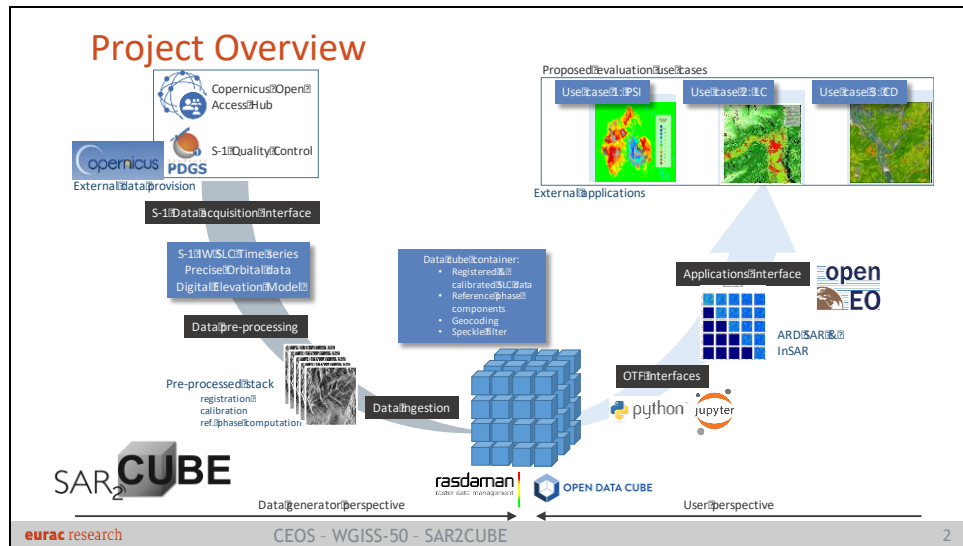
Project Overview

Copernicus Open Access Hub

S-1 Quality Control

PDGS

Copernicus

External data provision

S-1 Data acquisition interface

S-1 IW SLC Time Series
Precise Orbital data
Digital Elevation Model

Data pre-processing

Pre-processed stack
registration
calibration
ref. phase computation

Data ingestion

Data cube container:
- Registered & calibrated SLC data
- Reference phase components
- Geocoding
- Speckle filter

Proposed evaluation use cases

Use case 1: PSI

Use case 2: LC

Use case 3: CD

External applications

Applications interface

open EO

ARD SAR & InSAR

OTF interfaces

python

jupyter

SAR2CUBE

rasdaman
raster data management

OPEN DATA CUBE

Data generator perspective

User perspective

eurac research

CEOS – WGISS-50 – SAR2CUBE

2